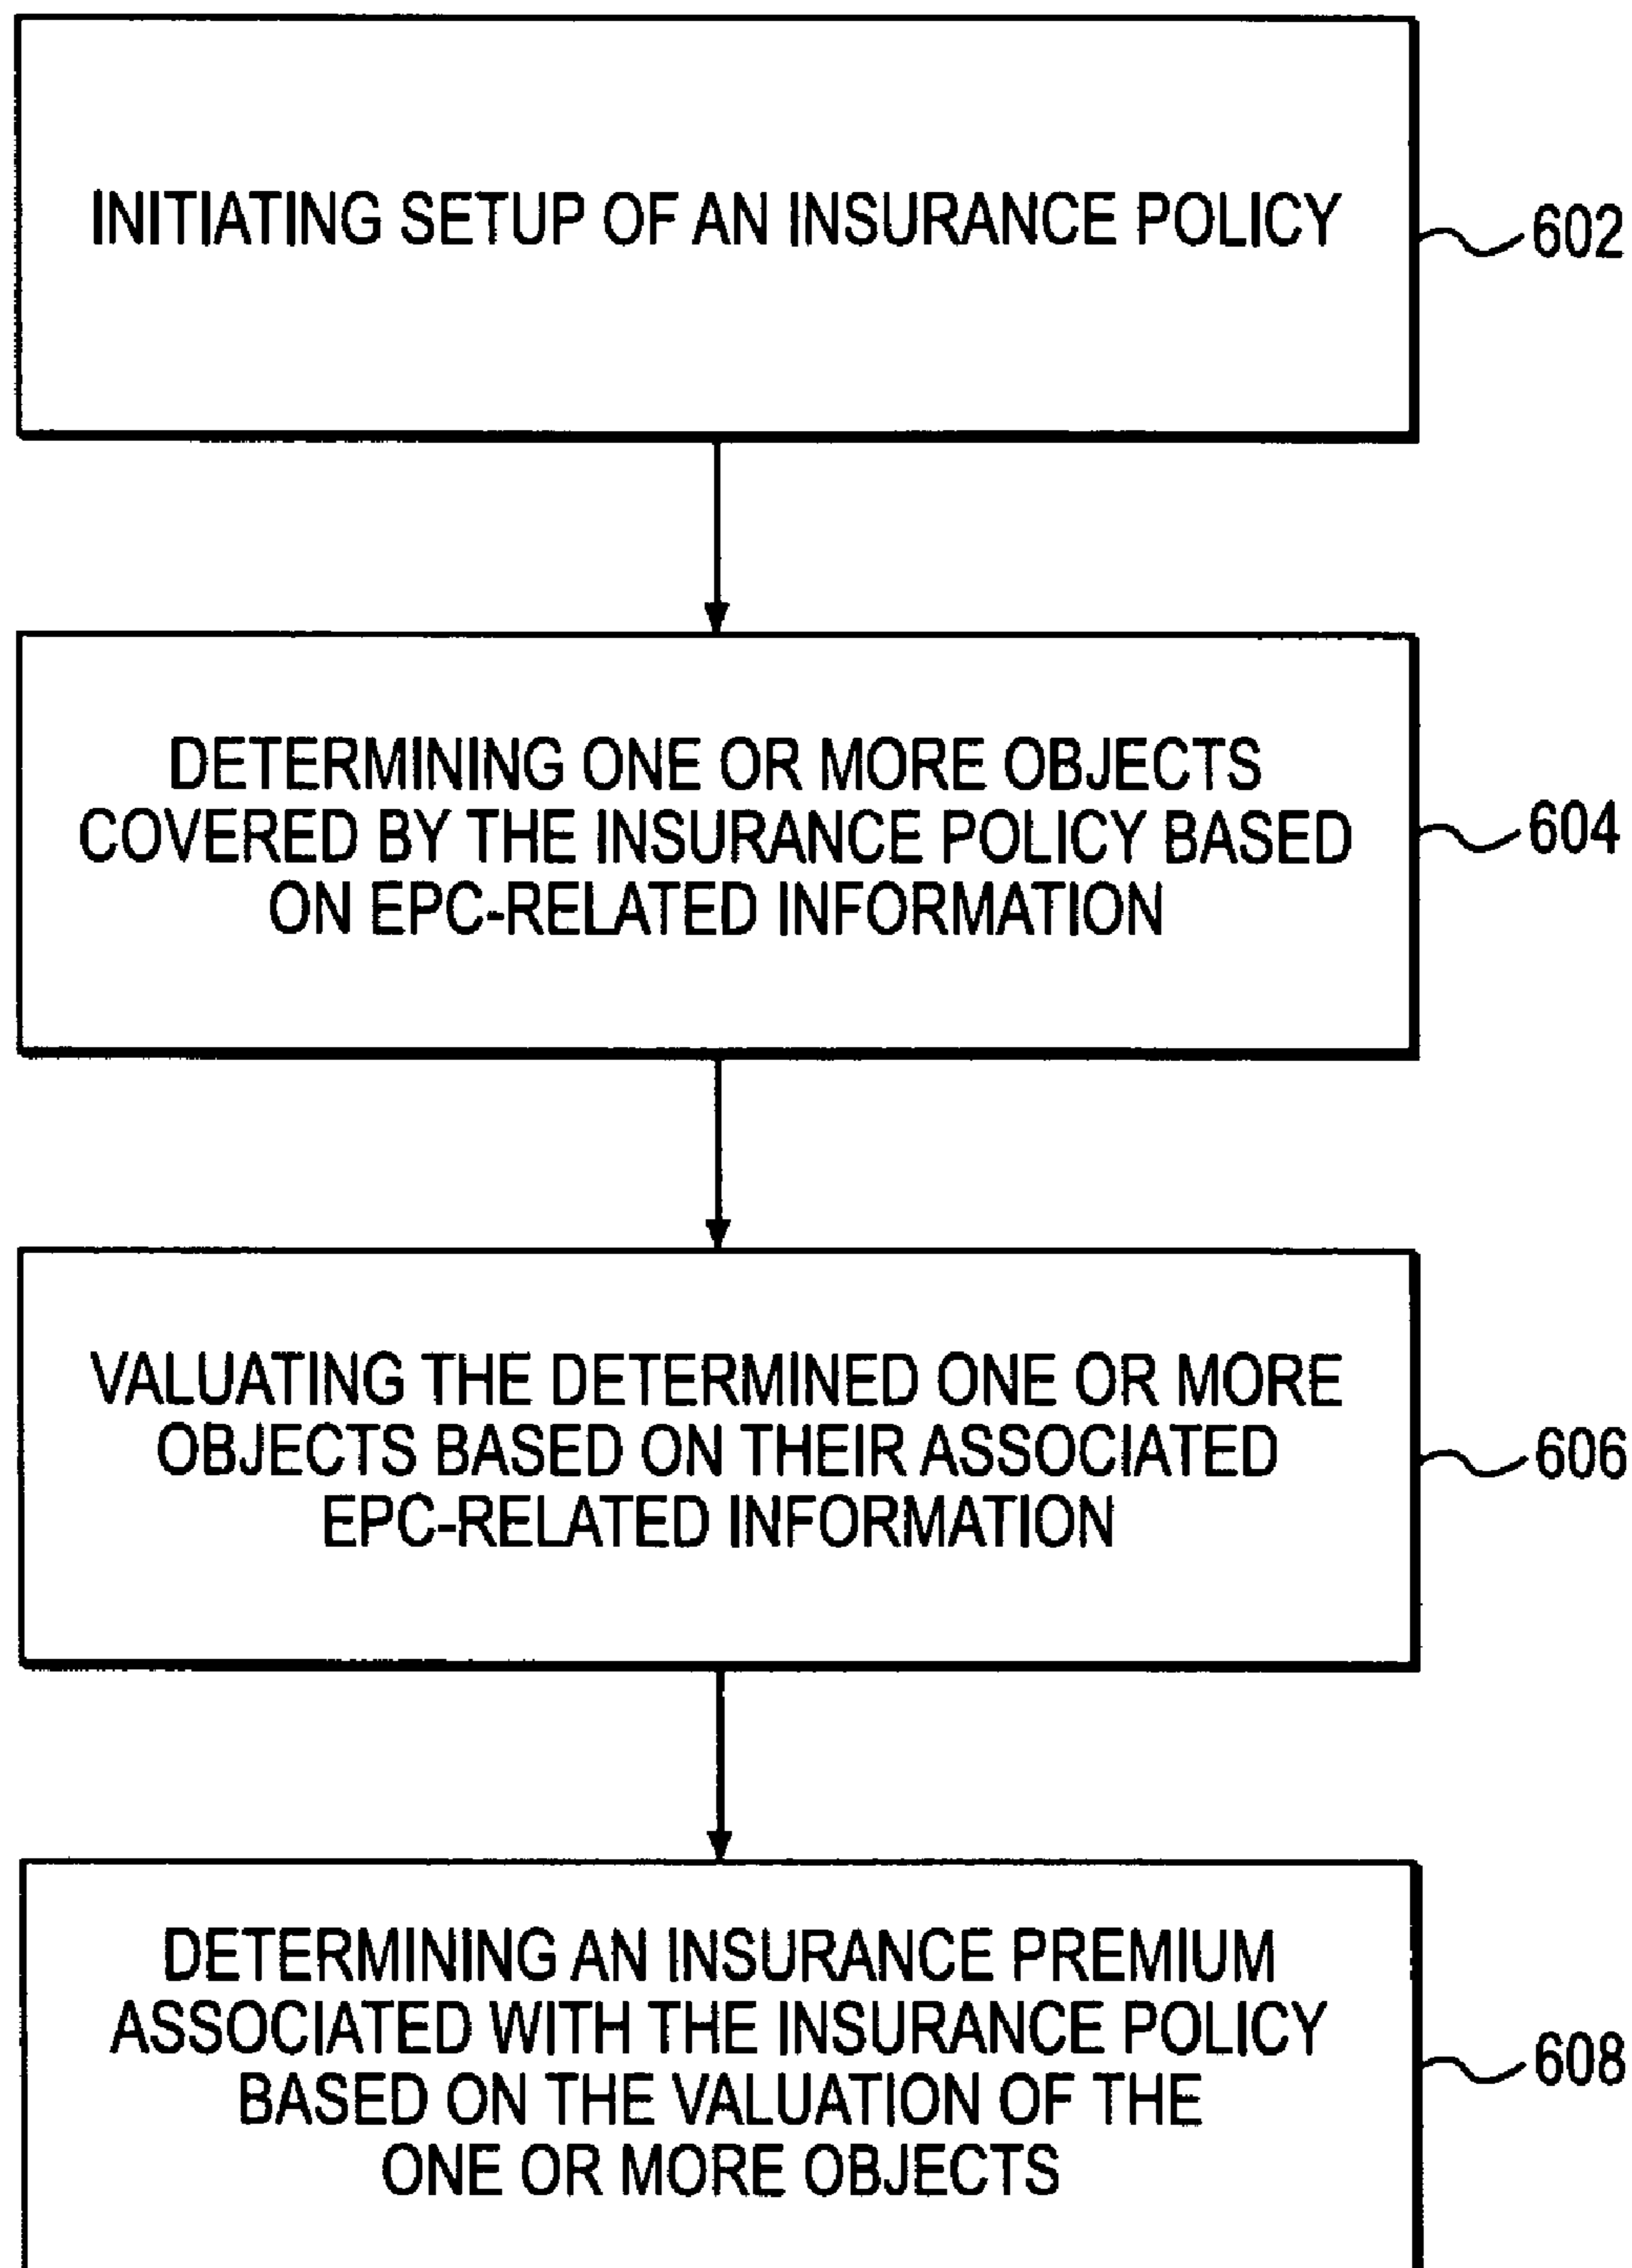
INITIATING SETUP OF AN INSURANCE POLICY

602

DETERMINING ONE OR MORE OBJECTS COVERED BY THE INSURANCE POLICY BASED ON EPC-RELATED INFORMATION

604

VALUATING THE DETERMINED ONE OR MORE OBJECTS BASED ON THEIR ASSOCIATED EPC-RELATED INFORMATION

606

DETERMINING AN INSURANCE PREMIUM ASSOCIATED WITH THE INSURANCE POLICY BASED ON THE VALUATION OF THE ONE OR MORE OBJECTS

608